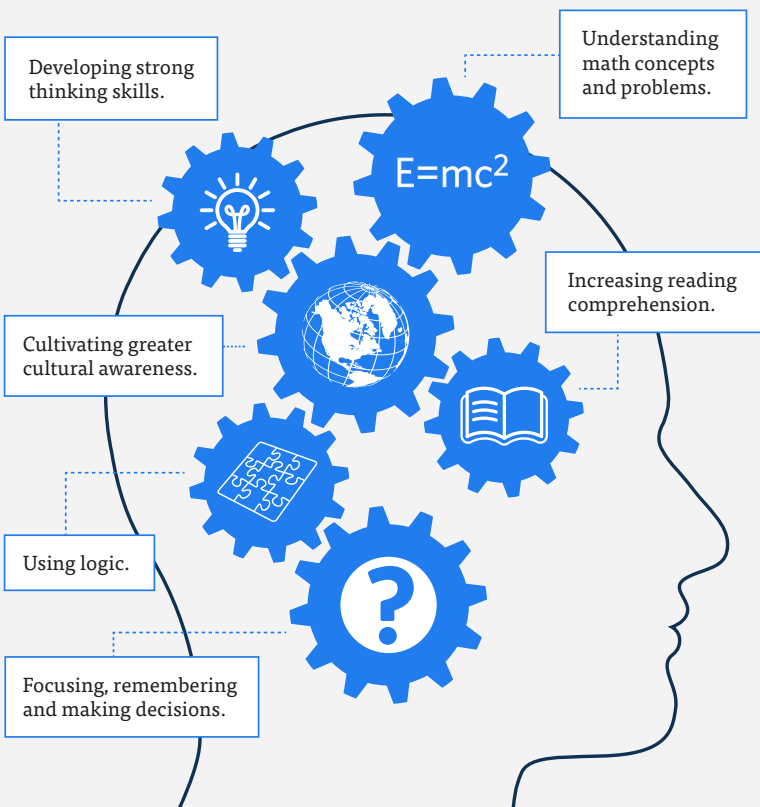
Developing strong thinking skills.

Understanding math concepts and problems.

$E=mc^2$

Increasing reading comprehension.

Cultivating greater cultural awareness.

?

Using logic.

Focusing, remembering and making decisions.